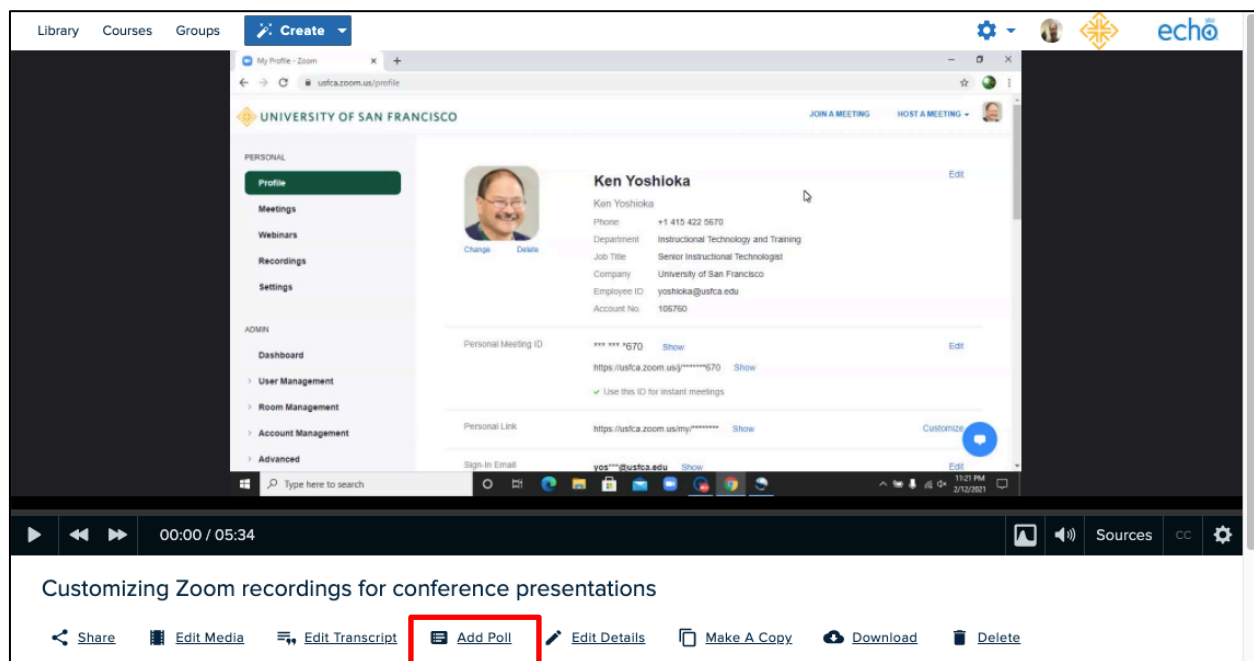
Library Courses Groups Create

echo360

My Profile - Zoom

usfca.zoom.us/profile

UNIVERSITY OF SAN FRANCISCO

JOIN A MEETING HOST A MEETING

PERSONAL

Profile

Meetings

Webinars

Recordings

Settings

ADMIN

Dashboard

User Management

Room Management

Account Management

Advanced

Change Delete

Ken Yoshioka

Edit

Ken Yoshioka

| Phone | +1 415 422 5670 |
|---|---|
| Department | Instructional Technology and Training |
| Job Title | Senior Instructional Technologist |
| Company | University of San Francisco |
| Employee ID | yoshioka@usfca.edu |
| Account No. | 105760 |

Personal Meeting ID *** *** *670 Show Edit

https://usfca.zoom.us/j/*******670 Show

Use this ID for instant meetings

Personal Link https://usfca.zoom.us/my/******** Show Customize

Sign-In Email yos***@usfca.edu Show Edit

Type here to search

11:21 PM 2/12/2021

00:00 / 05:34

Sources CC

Customizing Zoom recordings for conference presentations

Share Edit Media Edit Transcript Add Poll Edit Details Make A Copy Download Delete